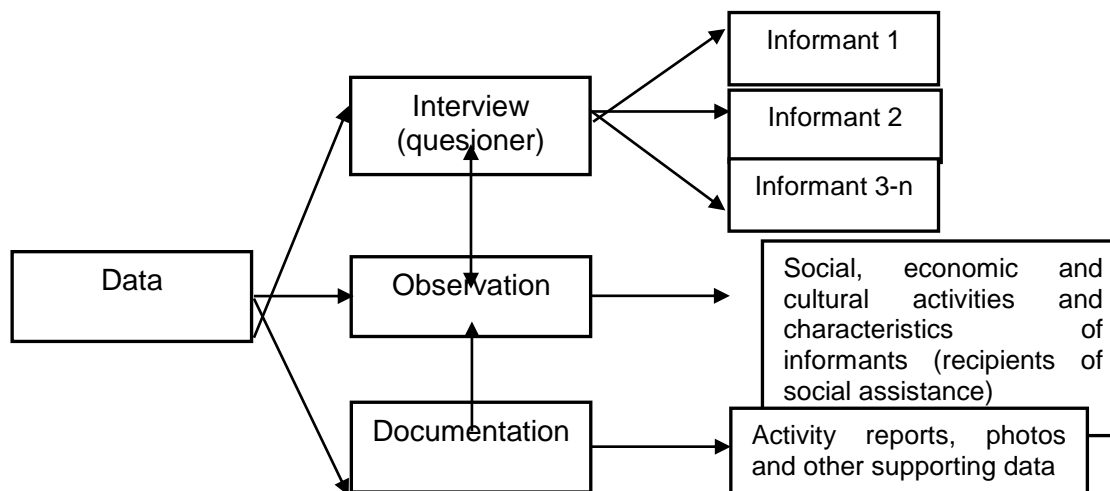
Data

Interview (quesioner)

Informant 1

Informant 2

Informant 3-n

Observation

Social, economic and cultural activities and characteristics of informants (recipients of social assistance)

Documentation

Activity reports, photos and other supporting data